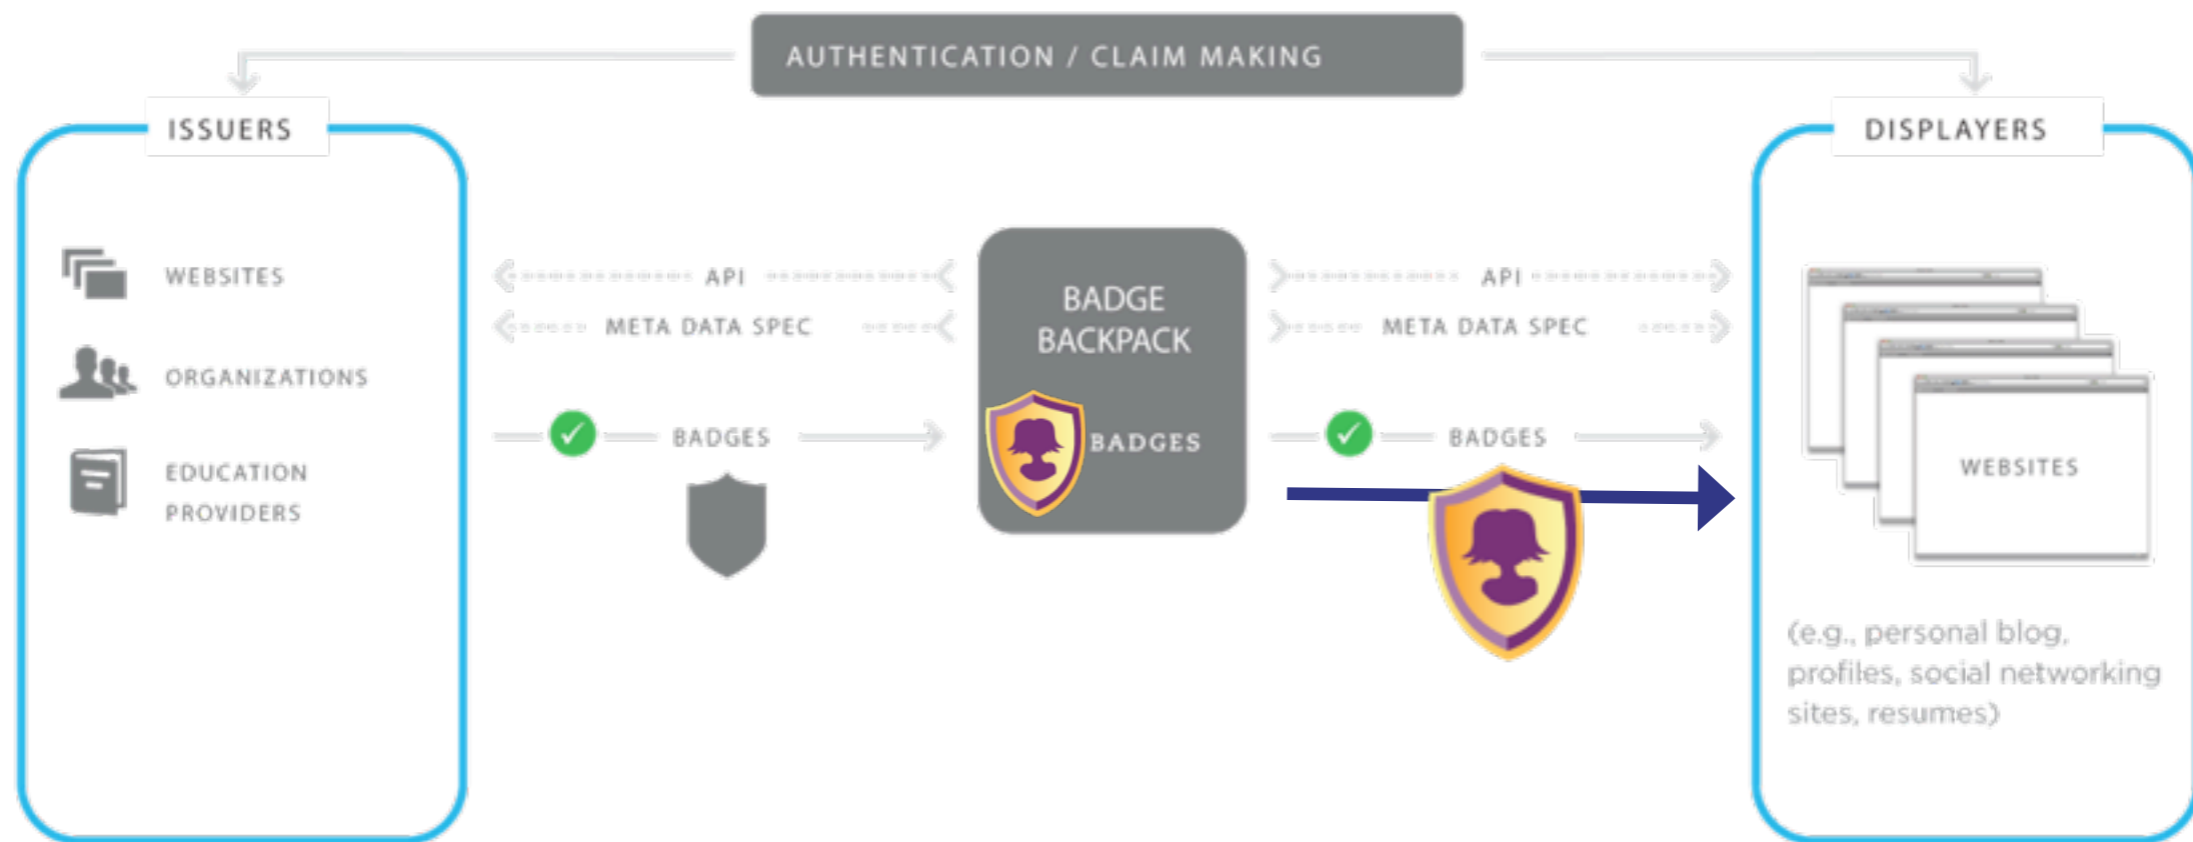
AUTHENTICATION / CLAIM MAKING

ISSUERS

WEBSITES

ORGANIZATIONS

EDUCATION PROVIDERS

API

META DATA SPEC

BADGES

BADGE BACKPACK

BADGES

API

META DATA SPEC

BADGES

DISPLAYERS

WEBSITES

(e.g., personal blog, profiles, social networking sites, resumes)